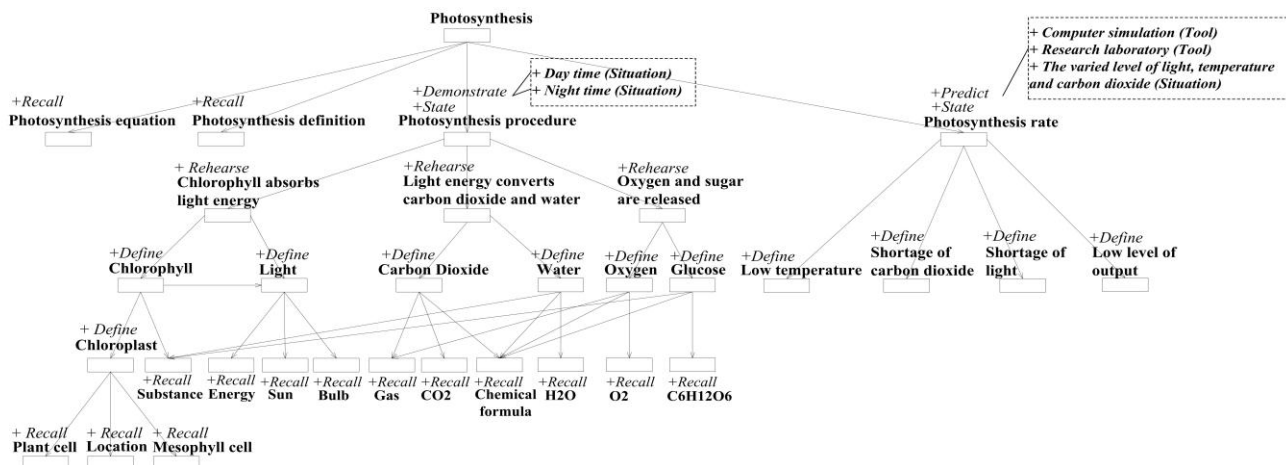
Photosynthesis

+ Computer simulation (Tool)
+ Research laboratory (Tool)
+ The varied level of light, temperature and carbon dioxide (Situation)

+ Day time (Situation)
+ Night time (Situation)

+Recall
Photosynthesis equation

+Recall
Photosynthesis definition

+Demonstrate
+State
Photosynthesis procedure

+Predict
+State
Photosynthesis rate

+ Rehearse
Chlorophyll absorbs light energy

+Rehearse
Light energy converts carbon dioxide and water

+Rehearse
Oxygen and sugar are released

+Define
Chlorophyll

+Define
Light

+Define
Carbon Dioxide

+Define
Water

+Define
Oxygen

+Define
Glucose

+Define
Low temperature

+Define
Shortage of carbon dioxide

+Define
Shortage of light

+Define
Low level of output

+ Define
Chloroplast

+Recall
Substance

+Recall
Energy

+Recall
Sun

+Recall
Bulb

+Recall
Gas

+Recall
CO2

+Recall
Chemical formula

+Recall
H2O

+Recall
O2

+Recall
C6H12O6

+ Recall
Plant cell

+ Recall
Location

+ Recall
Mesophyll cell